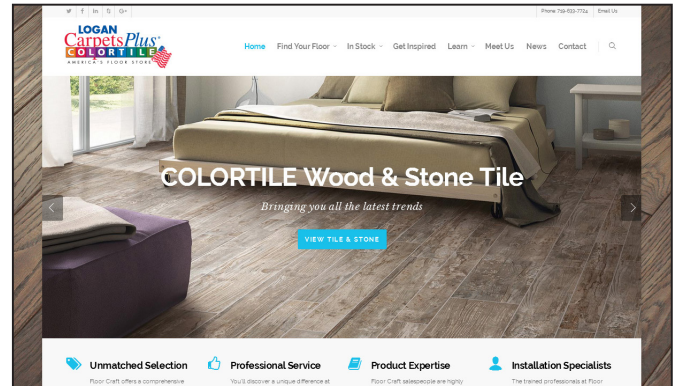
Phone 763-633-7724 | Email Us

LOGAN Carpets Plus COLORTILE AMERICA'S FLOOR STORE

Home Find Your Floor In Stock Get Inspired Learn Meet Us News Contact

COLORTILE Wood & Stone Tile

Bringing you all the latest trends

VIEW TILE & STONE

Unmatched Selection
Floor Craft offers a comprehensive

Professional Service
You'll discover a unique difference at

Product Expertise
Floor Craft salespeople are highly

Installation Specialists
The trained professionals at Floor